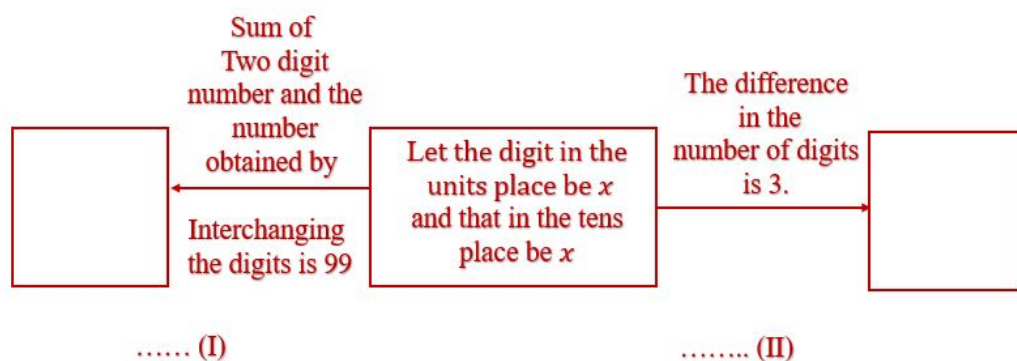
Sum of Two digit number and the number obtained by

Interchanging the digits is 99

Let the digit in the units place be $x$ and that in the tens place be $x$

The difference in the number of digits is 3.

…… (I)

…….. (II)